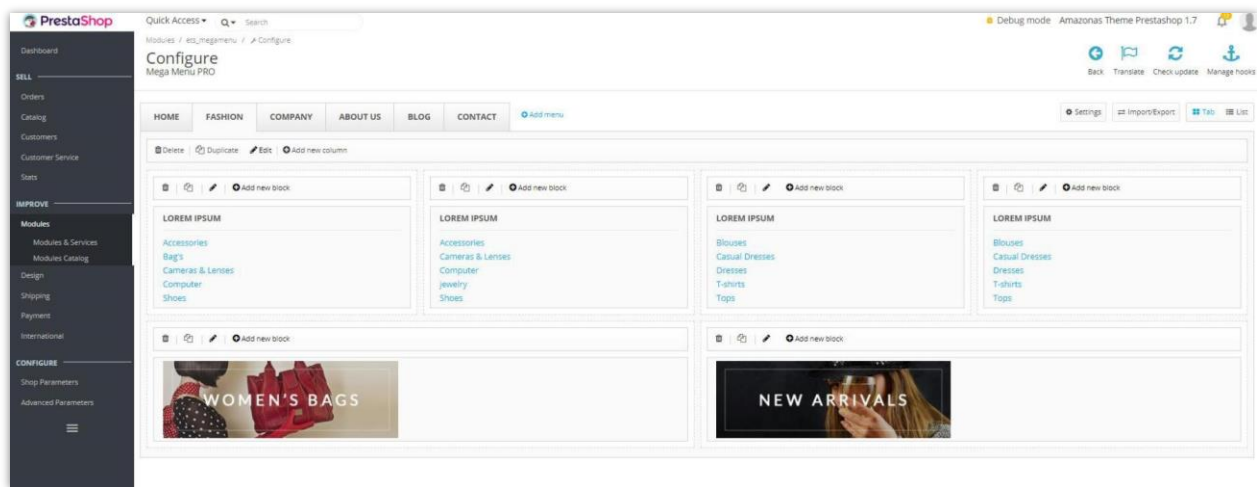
PrestaShop
Quick Access ▾ Search
Debug mode Amazonas Theme Prestashop 1.7

Dashboard
SELL
Orders
Catalog
Customers
Customer Service
Stats
IMPROVE
Modules
Modules & Services
Modules Catalog
Design
Shipping
Payment
International
CONFIGURE
Shop Parameters
Advanced Parameters

Modules / ets_megamenu / Configure
Configure
Mega Menu PRO

Back Translate Check update Manage hooks

HOME FASHION COMPANY ABOUT US BLOG CONTACT Add menu
Settings Import/Export Tab List

Delete Duplicate Edit Add new column

Add new block
LOREM IPSUM
Accessories
Bag's
Cameras & Lenses
Computer
Shoes

Add new block
LOREM IPSUM
Accessories
Cameras & Lenses
Computer
Jewelry
Shoes

Add new block
LOREM IPSUM
Blouses
Casual Dresses
Dresses
T-shirts
Tops

Add new block
LOREM IPSUM
Blouses
Casual Dresses
Dresses
T-shirts
Tops

Add new block
WOMEN'S BAGS

Add new block
NEW ARRIVALS